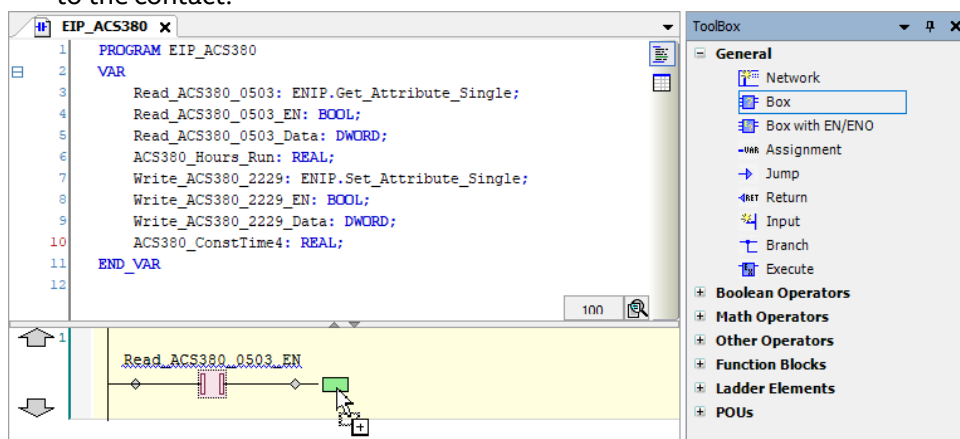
to the contact.

EIP_ACS380

1 PROGRAM EIP_ACS380
2 VAR
3 Read_ACS380_0503: ENIP.Get_Attribute_Single;
4 Read_ACS380_0503_EN: BOOL;
5 Read_ACS380_0503_Data: DWORD;
6 ACS380_Hours_Run: REAL;
7 Write_ACS380_2229: ENIP.Set_Attribute_Single;
8 Write_ACS380_2229_EN: BOOL;
9 Write_ACS380_2229_Data: DWORD;
10 ACS380_ConstTime4: REAL;
11 END_VAR
12

100

1

Read_ACS380_0503_EN

ToolBox

General
Network
Box
Box with EN/ENO
Assignment
Jump
Return
Input
Branch
Execute
Boolean Operators
Math Operators
Other Operators
Function Blocks
Ladder Elements
POUs